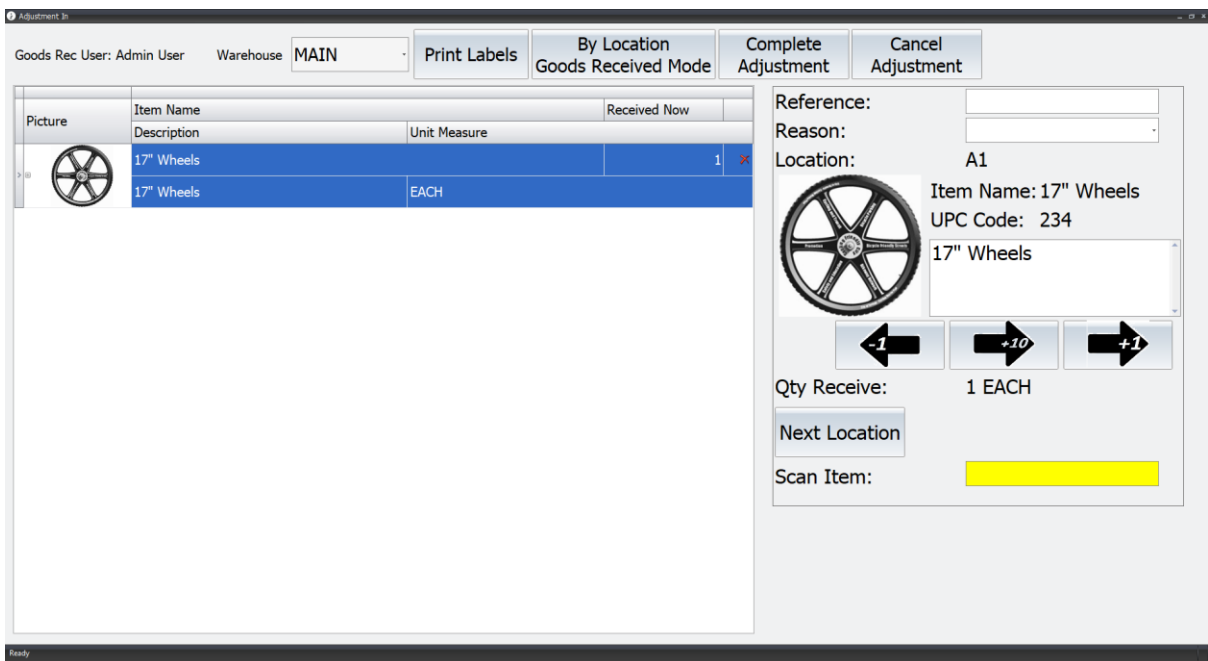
Adjustment In

Goods Rec User: Admin User Warehouse MAIN

Print Labels

By Location Goods Received Mode

Complete Adjustment

Cancel Adjustment

| Picture | Item Name | | Received Now |
|---|---|---|---|
| | Description | Unit Measure | |
| | 17" Wheels | | 1 |
| | 17" Wheels | EACH | |

Reference:

Reason:

Location: A1

Item Name: 17" Wheels

UPC Code: 234

17" Wheels

-1

+10

+1

Qty Receive: 1 EACH

Next Location

Scan Item:

Ready